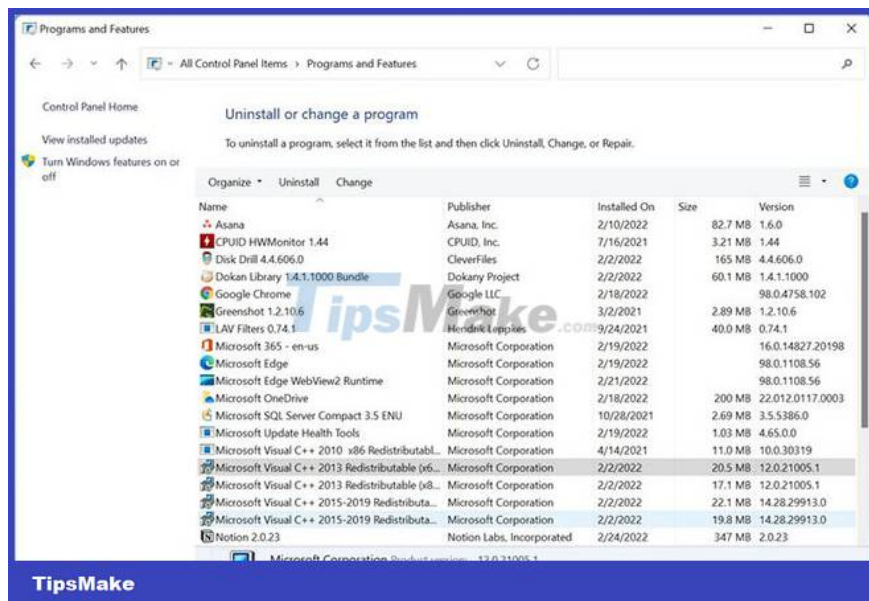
Programs and Features

All Control Panel Items › Programs and Features

Control Panel Home

View installed updates

Turn Windows features on or off

Uninstall or change a program

To uninstall a program, select it from the list and then click Uninstall, Change, or Repair.

Organize ▾ Uninstall Change

| Name | Publisher | Installed On | Size | Version |
|---|---|---|---|---|
| Asana | Asana, Inc. | 2/10/2022 | 82.7 MB | 1.6.0 |
| CPUID HWMonitor 1.44 | CPUID, Inc. | 7/16/2021 | 3.21 MB | 1.44 |
| Disk Drill 4.4.606.0 | CleverFiles | 2/2/2022 | 165 MB | 4.4.606.0 |
| Dokan Library 1.4.1.1000 Bundle | Dokany Project | 2/2/2022 | 60.1 MB | 1.4.1.1000 |
| Google Chrome | Google LLC | 2/18/2022 | | 98.0.4758.102 |
| Greenshot 1.2.10.6 | Greenshot | 3/2/2021 | 2.89 MB | 1.2.10.6 |
| LAV Filters 0.74.1 | Hendrik Leppkes | 9/24/2021 | 40.0 MB | 0.74.1 |
| Microsoft 365 - en-us | Microsoft Corporation | 2/19/2022 | | 16.0.14827.20198 |
| Microsoft Edge | Microsoft Corporation | 2/19/2022 | | 98.0.1108.56 |
| Microsoft Edge WebView2 Runtime | Microsoft Corporation | 2/21/2022 | | 98.0.1108.56 |
| Microsoft OneDrive | Microsoft Corporation | 2/18/2022 | 200 MB | 22.012.0117.0003 |
| Microsoft SQL Server Compact 3.5 ENU | Microsoft Corporation | 10/28/2021 | 2.69 MB | 3.5.5386.0 |
| Microsoft Update Health Tools | Microsoft Corporation | 2/19/2022 | 1.03 MB | 4.65.0.0 |
| Microsoft Visual C++ 2010 x86 Redistributabl... | Microsoft Corporation | 4/14/2021 | 11.0 MB | 10.0.30319 |
| Microsoft Visual C++ 2013 Redistributable (x6... | Microsoft Corporation | 2/2/2022 | 20.5 MB | 12.0.21005.1 |
| Microsoft Visual C++ 2013 Redistributable (x8... | Microsoft Corporation | 2/2/2022 | 17.1 MB | 12.0.21005.1 |
| Microsoft Visual C++ 2015-2019 Redistributa... | Microsoft Corporation | 2/2/2022 | 22.1 MB | 14.28.29913.0 |
| Microsoft Visual C++ 2015-2019 Redistributa... | Microsoft Corporation | 2/2/2022 | 19.8 MB | 14.28.29913.0 |
| Notion 2.0.23 | Notion Labs, Incorporated | 2/24/2022 | 347 MB | 2.0.23 |

Microsoft Corporation Product version: 12.0.21005.1

TipsMake